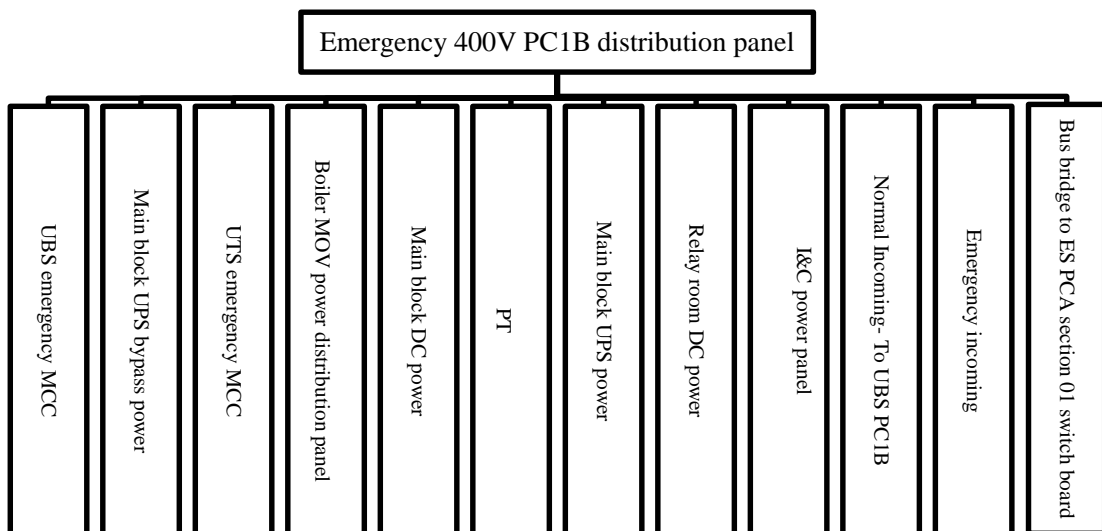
Emergency 400V PC1B distribution panel

UBS emergency MCC

Main block UPS bypass power

UTS emergency MCC

Boiler MOV power distribution panel

Main block DC power

PT

Main block UPS power

Relay room DC power

I&C power panel

Normal Incoming- To UBS PC1B

Emergency incoming

Bus bridge to ES PCA section 01 switch board